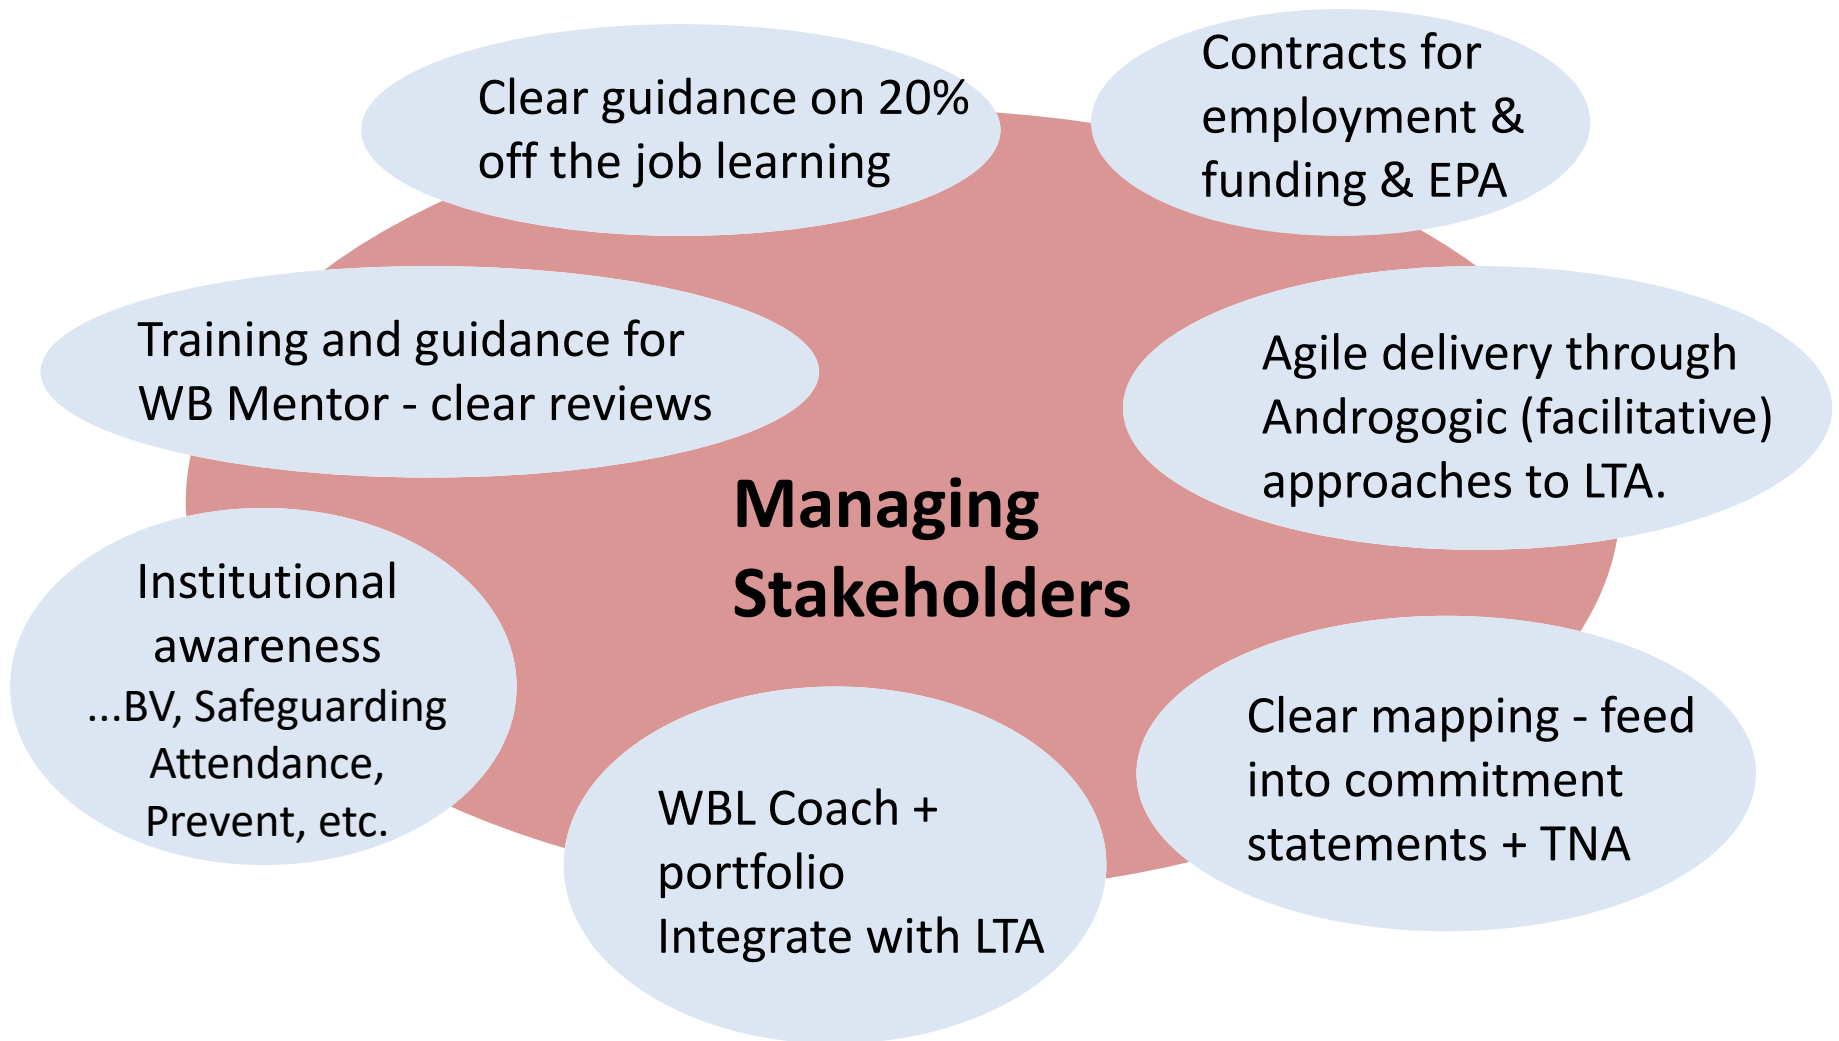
Managing Stakeholders

Clear guidance on 20% off the job learning

Contracts for employment & funding & EPA

Training and guidance for WB Mentor - clear reviews

Agile delivery through Androgogic (facilitative) approaches to LTA.

Institutional awareness
...BV, Safeguarding Attendance, Prevent, etc.

WBL Coach + portfolio
Integrate with LTA

Clear mapping - feed into commitment statements + TNA